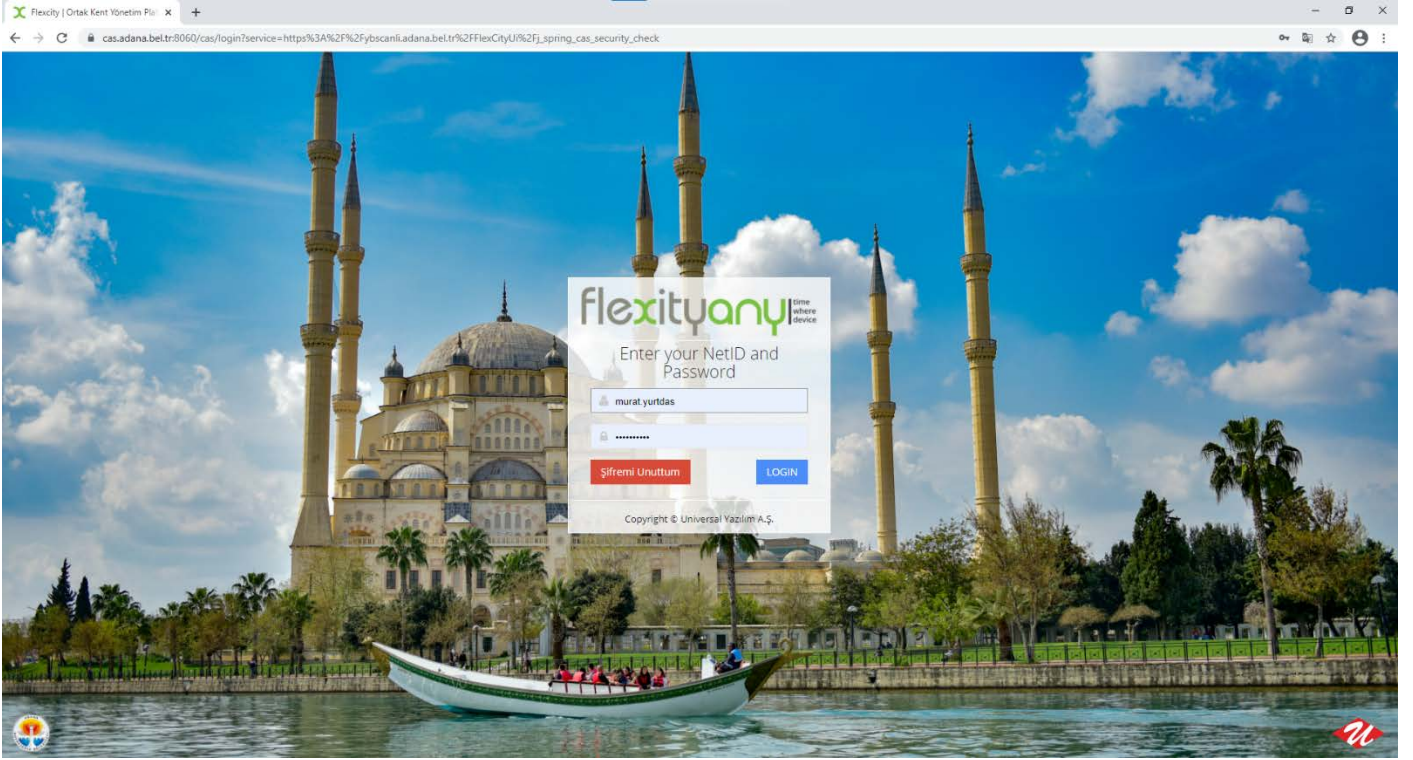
Flexcity | Ortak Kent Yönetim Pla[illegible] ×
+
cas.adana.bel.tr:8060/cas/login?service=https%3A%2F%2Fybscanli.adana.bel.tr%2FFlexCityUi%2Fj_spring_cas_security_check

flexityany time where device
Enter your NetID and Password
murat.yurtdas
••••••••••
Şifremi Unuttum
LOGIN
Copyright © Universal Yazılım A.Ş.